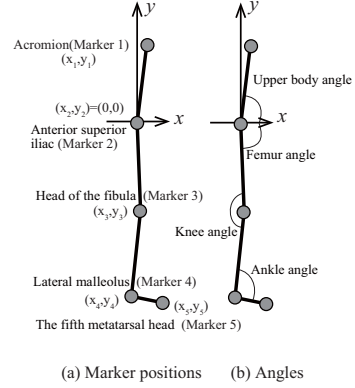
$y$

$y$

Acromion(Marker 1)
$(x_1,y_1)$

Upper body angle

$(x_2,y_2)=(0,0)$

$x$

$x$

Anterior superior iliac (Marker 2)

Femur angle

Head of the fibula (Marker 3)
$(x_3,y_3)$

Knee angle

Ankle angle

Lateral malleolus (Marker 4)
$(x_4,y_4)$
$(x_5,y_5)$

The fifth metatarsal head (Marker 5)

(a) Marker positions (b) Angles